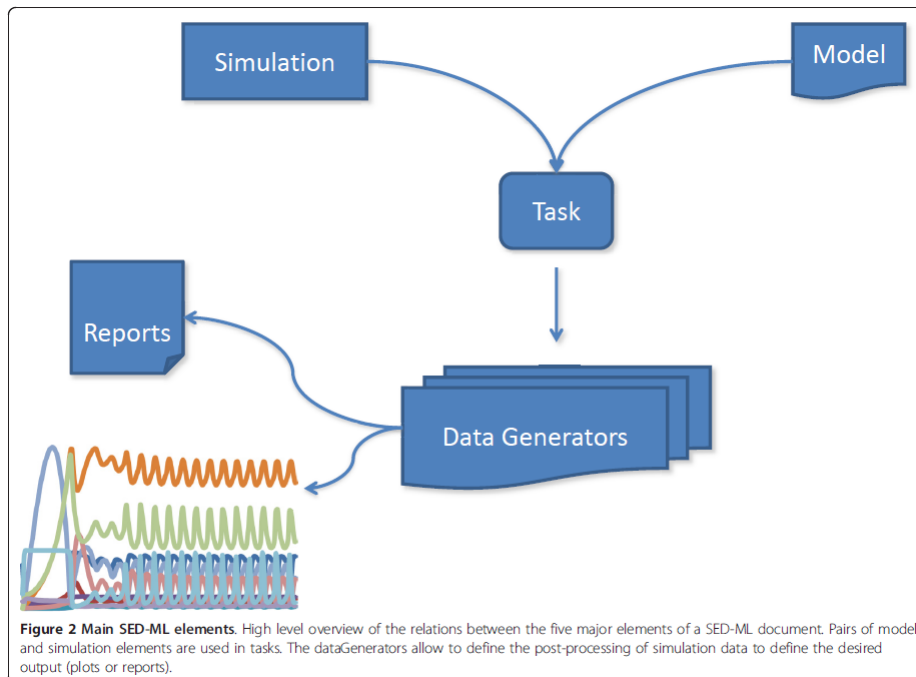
Simulation

Model

Task

Reports

Data Generators

**Figure 2 Main SED-ML elements**. High level overview of the relations between the five major elements of a SED-ML document. Pairs of model and simulation elements are used in tasks. The dataGenerators allow to define the post-processing of simulation data to define the desired output (plots or reports).